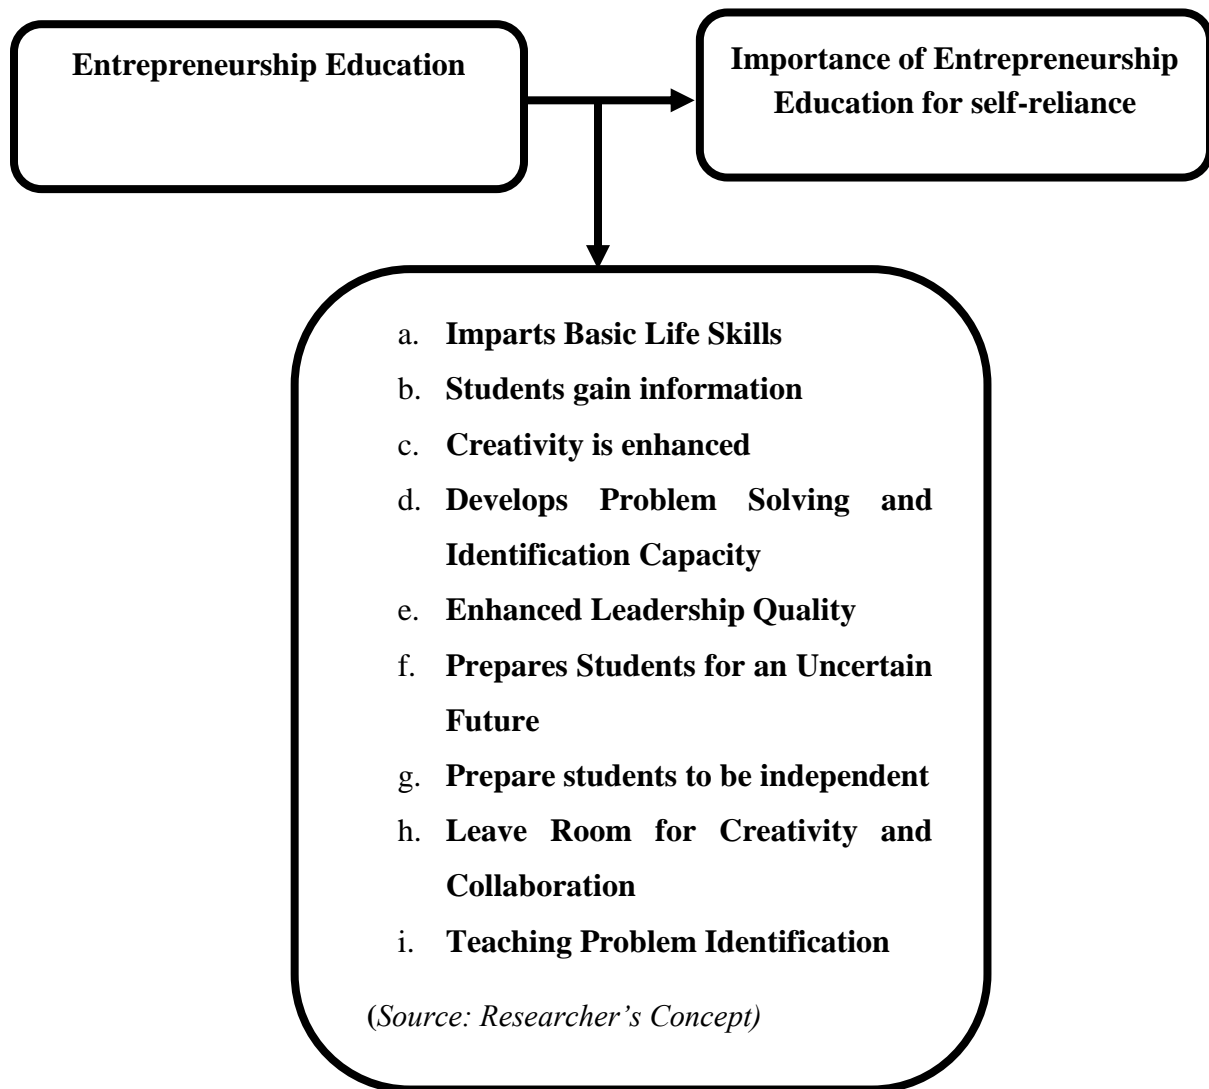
Entrepreneurship Education

Importance of Entrepreneurship Education for self-reliance

a. Imparts Basic Life Skills
b. Students gain information
c. Creativity is enhanced
d. Develops Problem Solving and Identification Capacity
e. Enhanced Leadership Quality
f. Prepares Students for an Uncertain Future
g. Prepare students to be independent
h. Leave Room for Creativity and Collaboration
i. Teaching Problem Identification

(Source: Researcher's Concept)